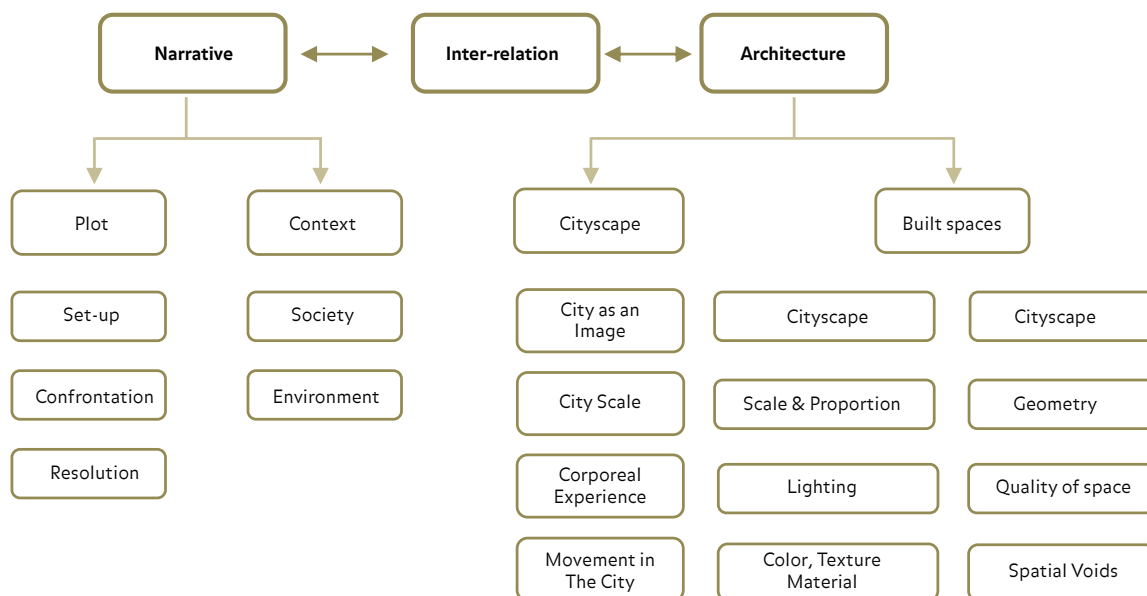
Narrative

Inter-relation

Architecture

Plot

Context

Cityscape

Built spaces

Set-up

Confrontation

Resolution

Society

Environment

City as an Image

City Scale

Corporeal Experience

Movement in The City

Cityscape

Scale & Proportion

Lighting

Color, Texture Material

Cityscape

Geometry

Quality of space

Spatial Voids